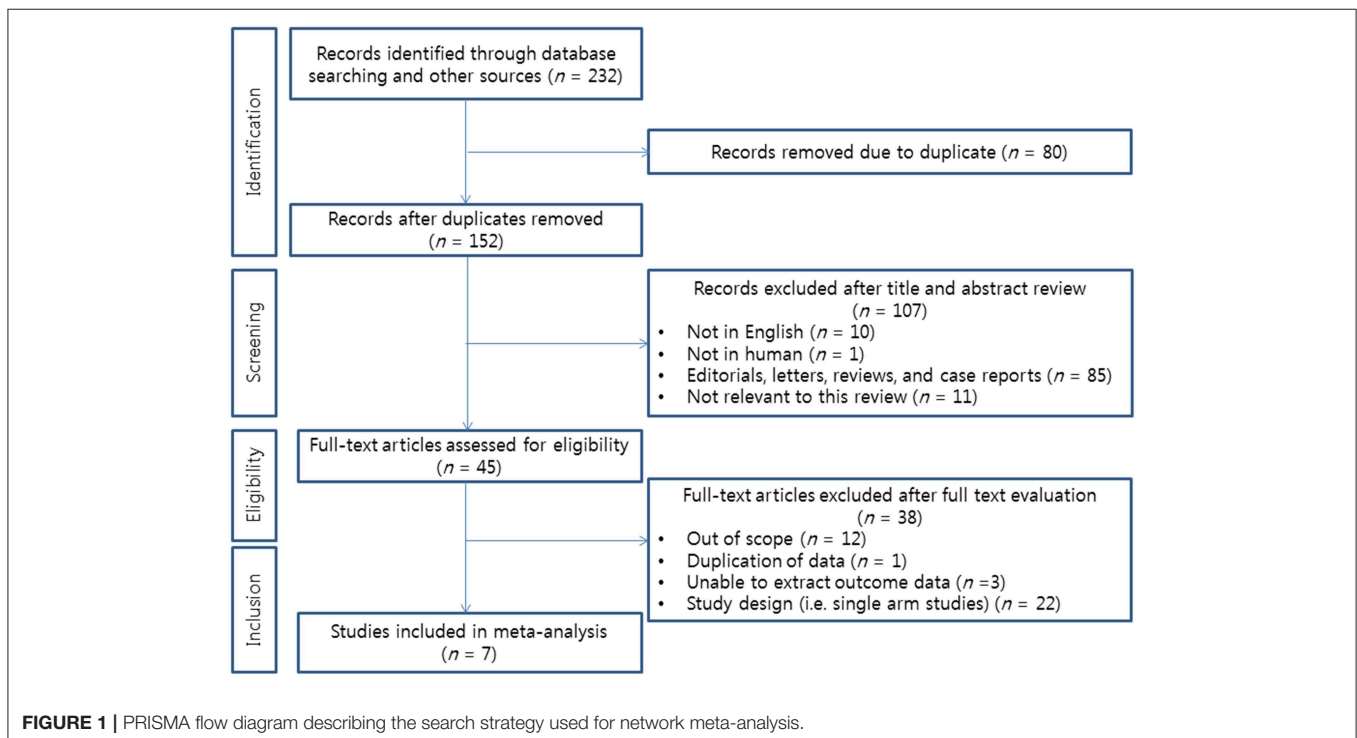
Identification

Records identified through database searching and other sources ($n$ = 232)

Records removed due to duplicate ($n$ = 80)

Records after duplicates removed ($n$ = 152)

Screening

Records excluded after title and abstract review ($n$ = 107)
• Not in English ($n$ = 10)
• Not in human ($n$ = 1)
• Editorials, letters, reviews, and case reports ($n$ = 85)
• Not relevant to this review ($n$ = 11)

Eligibility

Full-text articles assessed for eligibility ($n$ = 45)

Full-text articles excluded after full text evaluation ($n$ = 38)
• Out of scope ($n$ = 12)
• Duplication of data ($n$ = 1)
• Unable to extract outcome data ($n$ =3)
• Study design (i.e. single arm studies) ($n$ = 22)

Inclusion

Studies included in meta-analysis ($n$ = 7)

**FIGURE 1 |** PRISMA flow diagram describing the search strategy used for network meta-analysis.